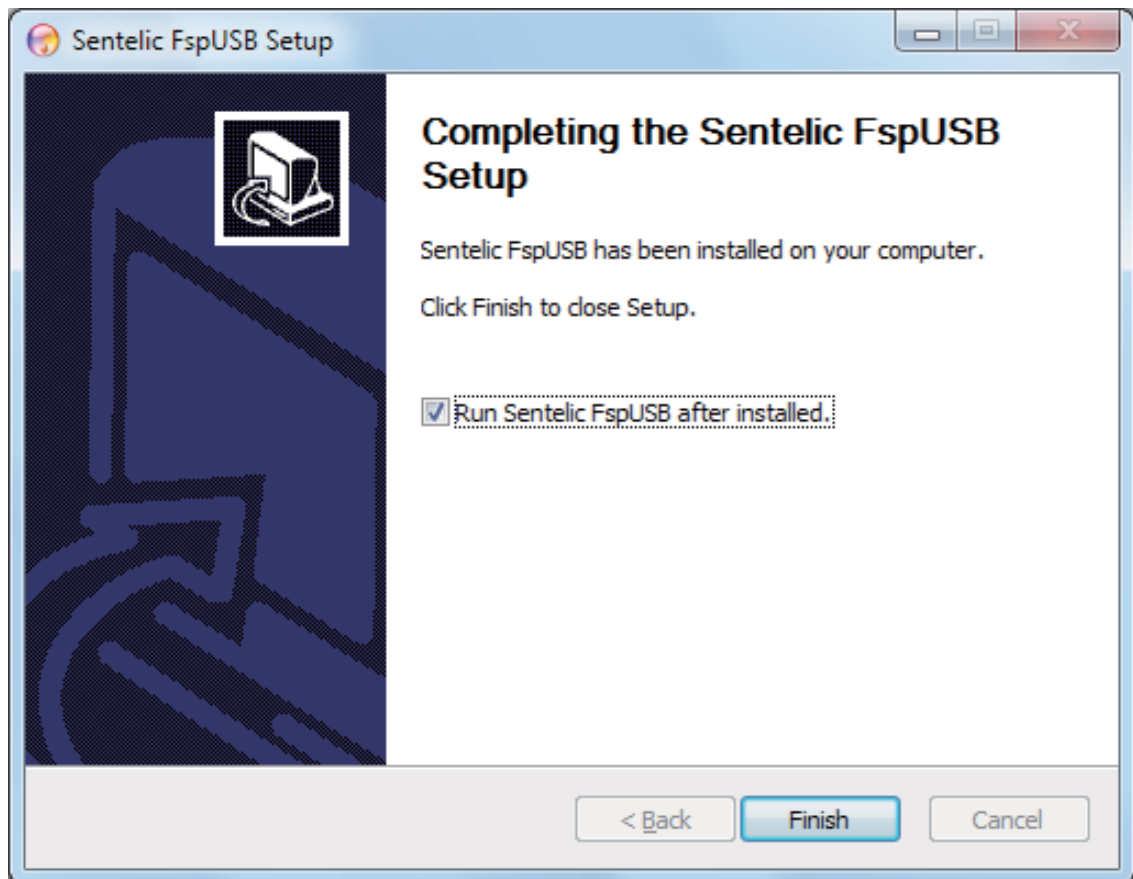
Sentelic FspUSB Setup

Completing the Sentelic FspUSB Setup

Sentelic FspUSB has been installed on your computer.

Click Finish to close Setup.

Run Sentelic FspUSB after installed.

< Back

Finish

Cancel